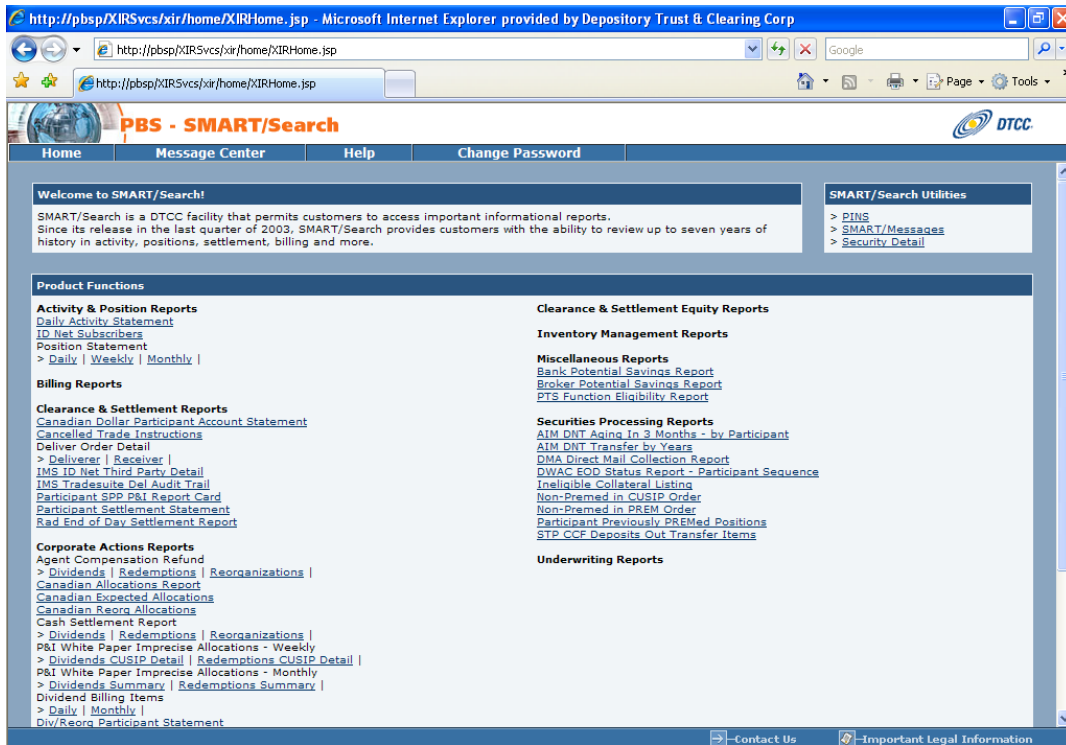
http://pbsp/XIRSvcs/xir/home/XIRHome.jsp - Microsoft Internet Explorer provided by Depository Trust & Clearing Corp

http://pbsp/XIRSvcs/xir/home/XIRHome.jsp

Google

http://pbsp/XIRSvcs/xir/home/XIRHome.jsp

Page Tools

PBS - SMART/Search

DTCC

Home | Message Center | Help | Change Password

Welcome to SMART/Search!

SMART/Search is a DTCC facility that permits customers to access important informational reports.
Since its release in the last quarter of 2003, SMART/Search provides customers with the ability to review up to seven years of history in activity, positions, settlement, billing and more.

SMART/Search Utilities

> PINS
> SMART/Messages
> Security Detail

Product Functions

Activity & Position Reports
Daily Activity Statement
ID Net Subscribers
Position Statement
> Daily | Weekly | Monthly |

Billing Reports

Clearance & Settlement Reports
Canadian Dollar Participant Account Statement
Cancelled Trade Instructions
Deliver Order Detail
> Deliverer | Receiver |
IMS ID Net Third Party Detail
IMS Tradesuite Del Audit Trail
Participant SPP P&I Report Card
Participant Settlement Statement
Rad End of Day Settlement Report

Corporate Actions Reports
Agent Compensation Refund
> Dividends | Redemptions | Reorganizations |
Canadian Allocations Report
Canadian Expected Allocations
Canadian Reorg Allocations
Cash Settlement Report
> Dividends | Redemptions | Reorganizations |
P&I White Paper Imprecise Allocations - Weekly
> Dividends CUSIP Detail | Redemptions CUSIP Detail |
P&I White Paper Imprecise Allocations - Monthly
> Dividends Summary | Redemptions Summary |
Dividend Billing Items
> Daily | Monthly |
Div/Reorg Participant Statement

Clearance & Settlement Equity Reports

Inventory Management Reports

Miscellaneous Reports
Bank Potential Savings Report
Broker Potential Savings Report
PTS Function Eligibility Report

Securities Processing Reports
AIM DNT Aging In 3 Months - by Participant
AIM DNT Transfer by Years
DMA Direct Mail Collection Report
DWAC EOD Status Report - Participant Sequence
Ineligible Collateral Listing
Non-Premed in CUSIP Order
Non-Premed in PREM Order
Participant Previously PREMed Positions
STP CCF Deposits Out Transfer Items

Underwriting Reports

Contact Us
Important Legal Information